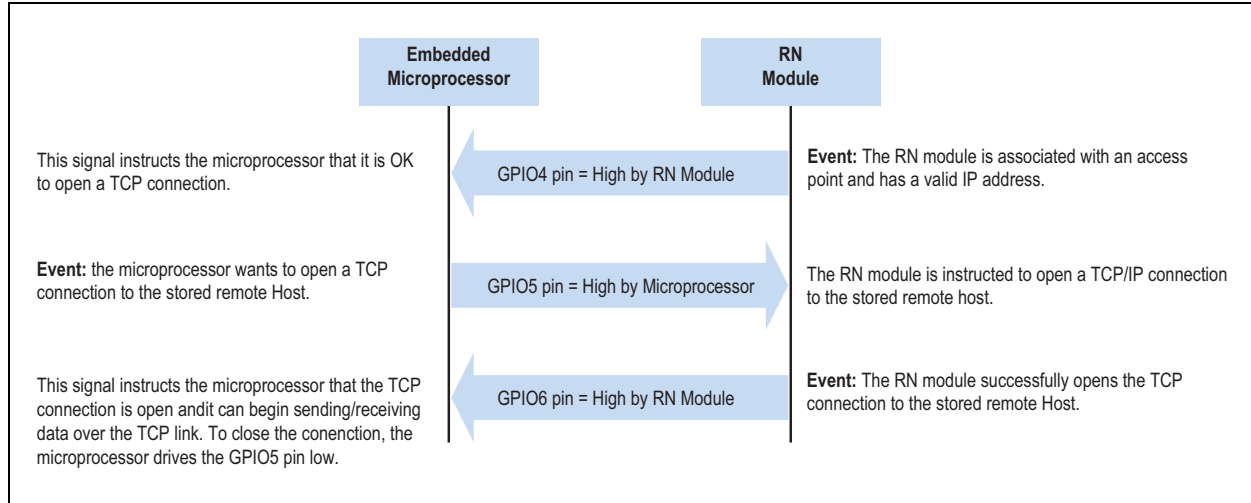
Embedded Microprocessor

RN Module

This signal instructs the microprocessor that it is OK to open a TCP connection.

GPIO4 pin = High by RN Module

**Event:** The RN module is associated with an access point and has a valid IP address.

**Event:** the microprocessor wants to open a TCP connection to the stored remote Host.

GPIO5 pin = High by Microprocessor

The RN module is instructed to open a TCP/IP connection to the stored remote host.

This signal instructs the microprocessor that the TCP connection is open andit can begin sending/receiving data over the TCP link. To close the conenction, the microprocessor drives the GPIO5 pin low.

GPIO6 pin = High by RN Module

**Event:** The RN module successfully opens the TCP connection to the stored remote Host.